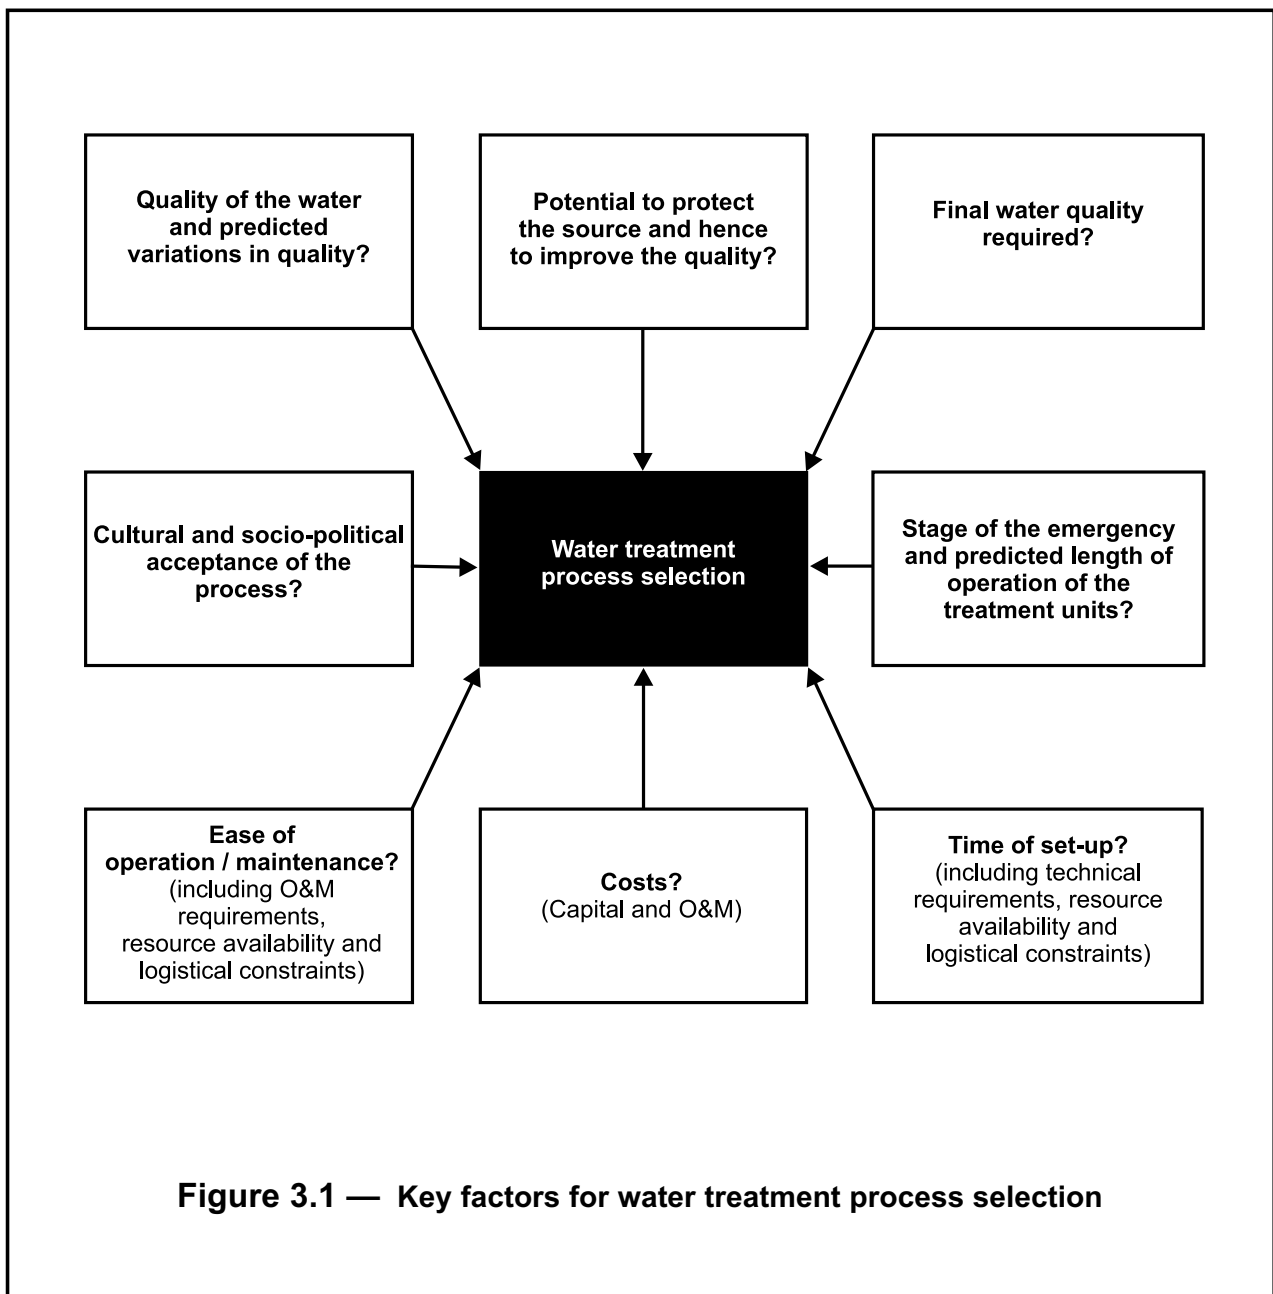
Quality of the water and predicted variations in quality?

Potential to protect the source and hence to improve the quality?

Final water quality required?

Cultural and socio-political acceptance of the process?

Water treatment process selection

Stage of the emergency and predicted length of operation of the treatment units?

Ease of operation / maintenance? (including O&M requirements, resource availability and logistical constraints)

Costs? (Capital and O&M)

Time of set-up? (including technical requirements, resource availability and logistical constraints)

Figure 3.1 — Key factors for water treatment process selection